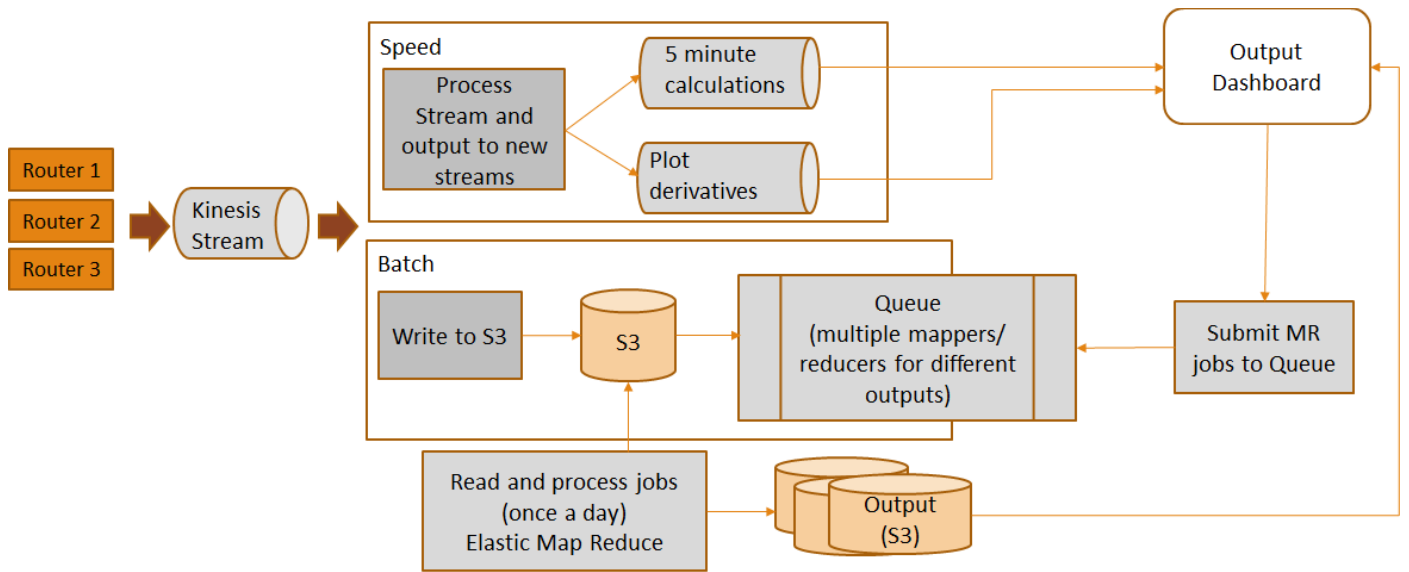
Router 1
Router 2
Router 3

Kinesis Stream

Speed

Process Stream and output to new streams

5 minute calculations

Plot derivatives

Output Dashboard

Batch

Write to S3

S3

Queue (multiple mappers/ reducers for different outputs)

Submit MR jobs to Queue

Read and process jobs (once a day) Elastic Map Reduce

Output (S3)